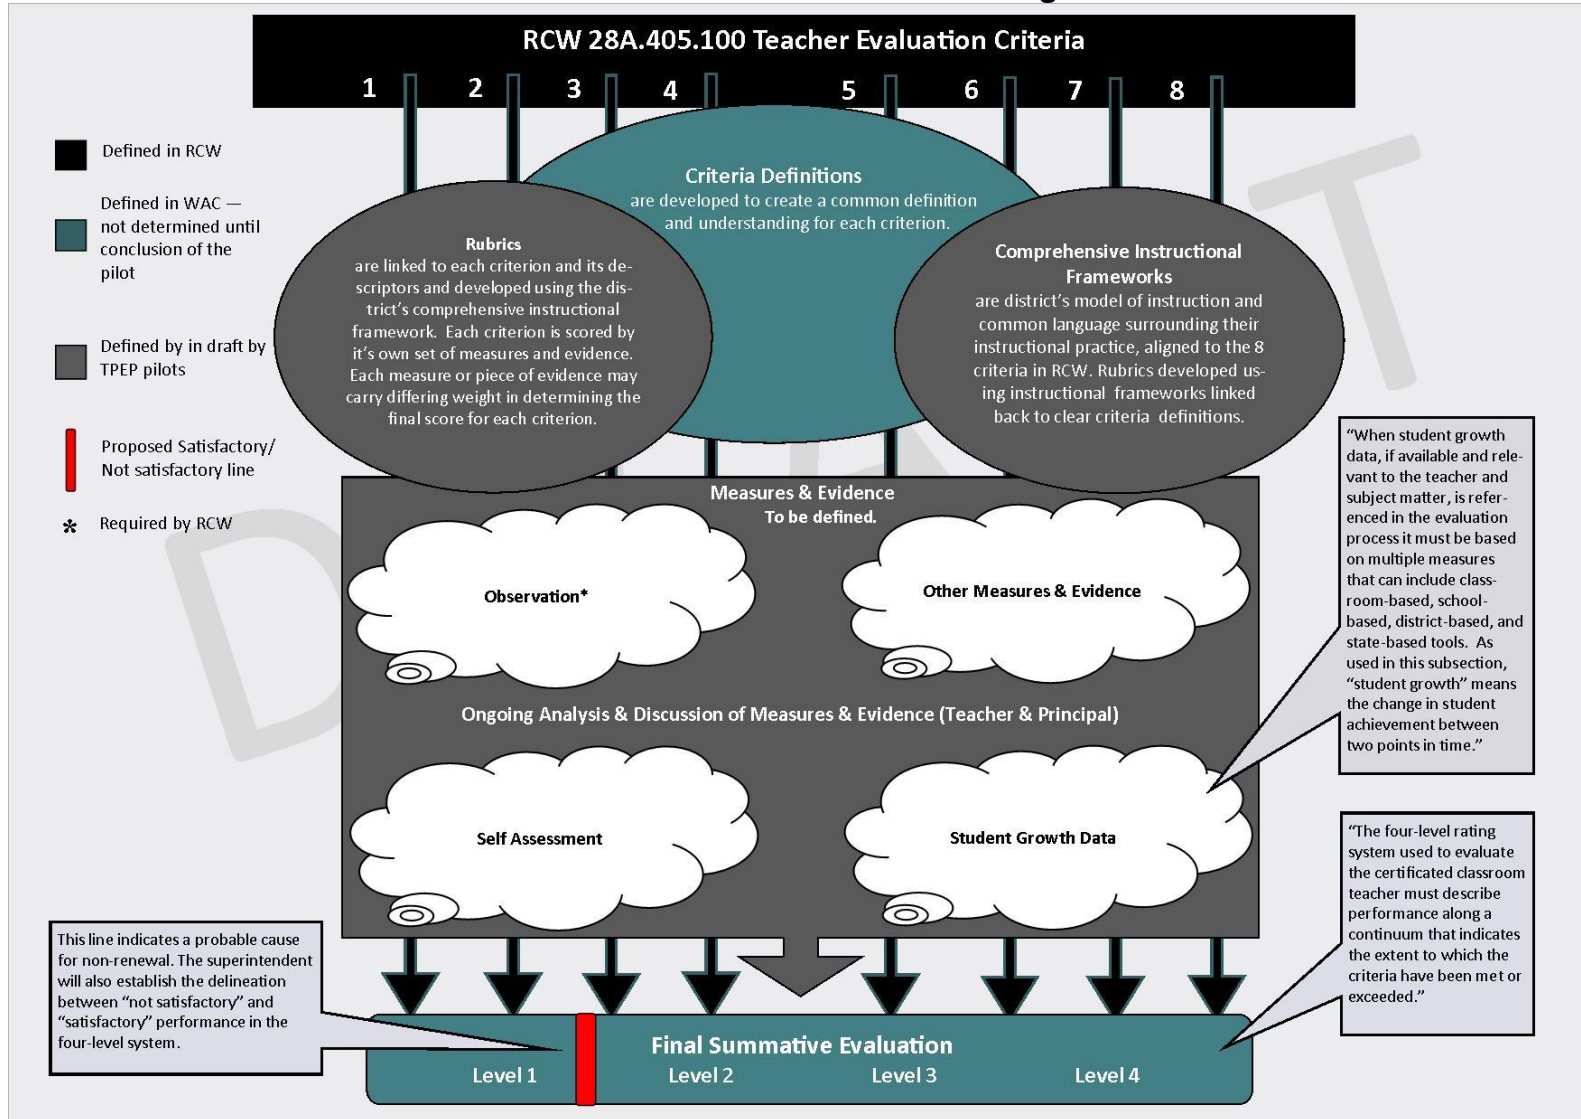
RCW 28A.405.100 Teacher Evaluation Criteria

1 2 3 4 5 6 7 8

Defined in RCW

Defined in WAC — not determined until conclusion of the pilot

Defined by in draft by TPEP pilots

Proposed Satisfactory/ Not satisfactory line

* Required by RCW

Criteria Definitions
are developed to create a common definition and understanding for each criterion.

Rubrics
are linked to each criterion and its descriptors and developed using the district's comprehensive instructional framework. Each criterion is scored by it's own set of measures and evidence. Each measure or piece of evidence may carry differing weight in determining the final score for each criterion.

Comprehensive Instructional Frameworks
are district's model of instruction and common language surrounding their instructional practice, aligned to the 8 criteria in RCW. Rubrics developed using instructional frameworks linked back to clear criteria definitions.

"When student growth data, if available and relevant to the teacher and subject matter, is referenced in the evaluation process it must be based on multiple measures that can include classroom-based, school-based, district-based, and state-based tools. As used in this subsection, "student growth" means the change in student achievement between two points in time."

Measures & Evidence
To be defined.

Observation*

Other Measures & Evidence

Ongoing Analysis & Discussion of Measures & Evidence (Teacher & Principal)

Self Assessment

Student Growth Data

"The four-level rating system used to evaluate the certificated classroom teacher must describe performance along a continuum that indicates the extent to which the criteria have been met or exceeded."

This line indicates a probable cause for non-renewal. The superintendent will also establish the delineation between "not satisfactory" and "satisfactory" performance in the four-level system.

Final Summative Evaluation
Level 1 Level 2 Level 3 Level 4